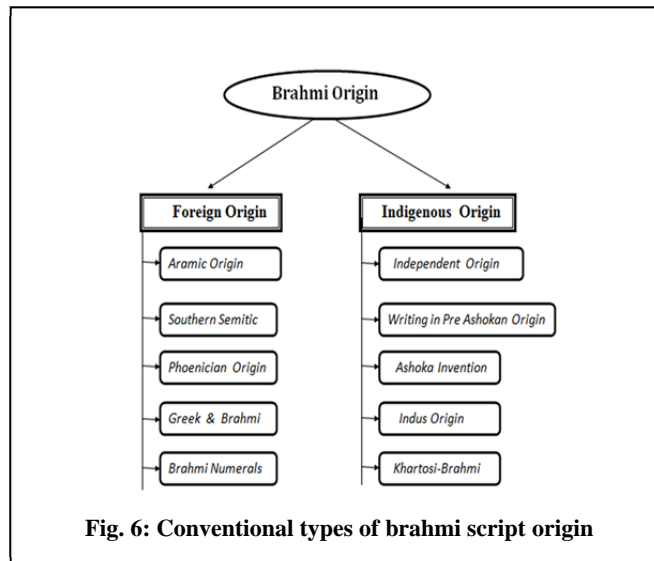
Brahmi Origin

Foreign Origin

Aramic Origin

Southern Semitic

Phoenician Origin

Greek & Brahmi

Brahmi Numerals

Indigenous Origin

Independent Origin

Writing in Pre Ashokan Origin

Ashoka Invention

Indus Origin

Khartosi-Brahmi

Fig. 6: Conventional types of brahmi script origin